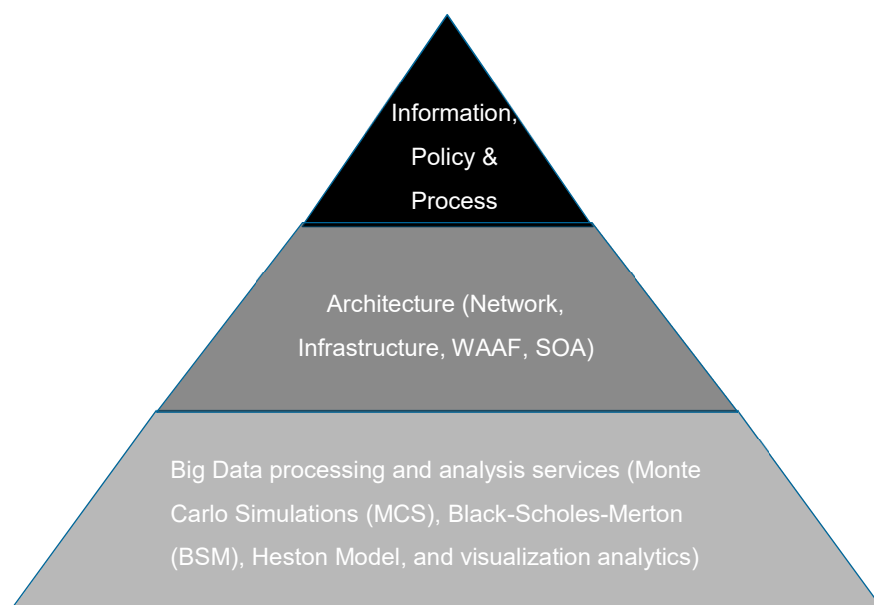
Information, Policy & Process

Architecture (Network, Infrastructure, WAAF, SOA)

Big Data processing and analysis services (Monte Carlo Simulations (MCS), Black-Scholes-Merton (BSM), Heston Model, and visualization analytics)